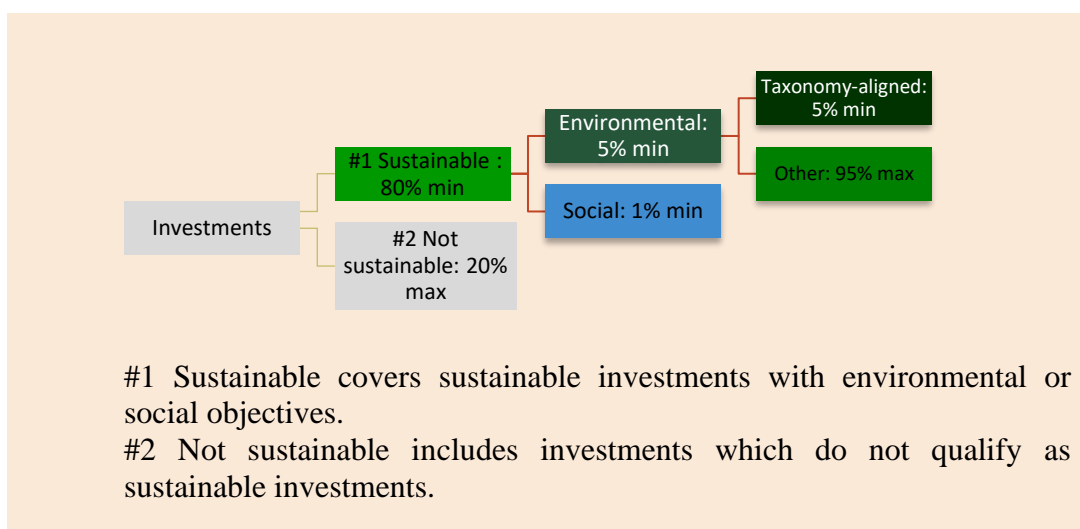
Investments

#1 Sustainable : 80% min

#2 Not sustainable: 20% max

Environmental: 5% min

Social: 1% min

Taxonomy-aligned: 5% min

Other: 95% max

#1 Sustainable covers sustainable investments with environmental or social objectives.
#2 Not sustainable includes investments which do not qualify as sustainable investments.